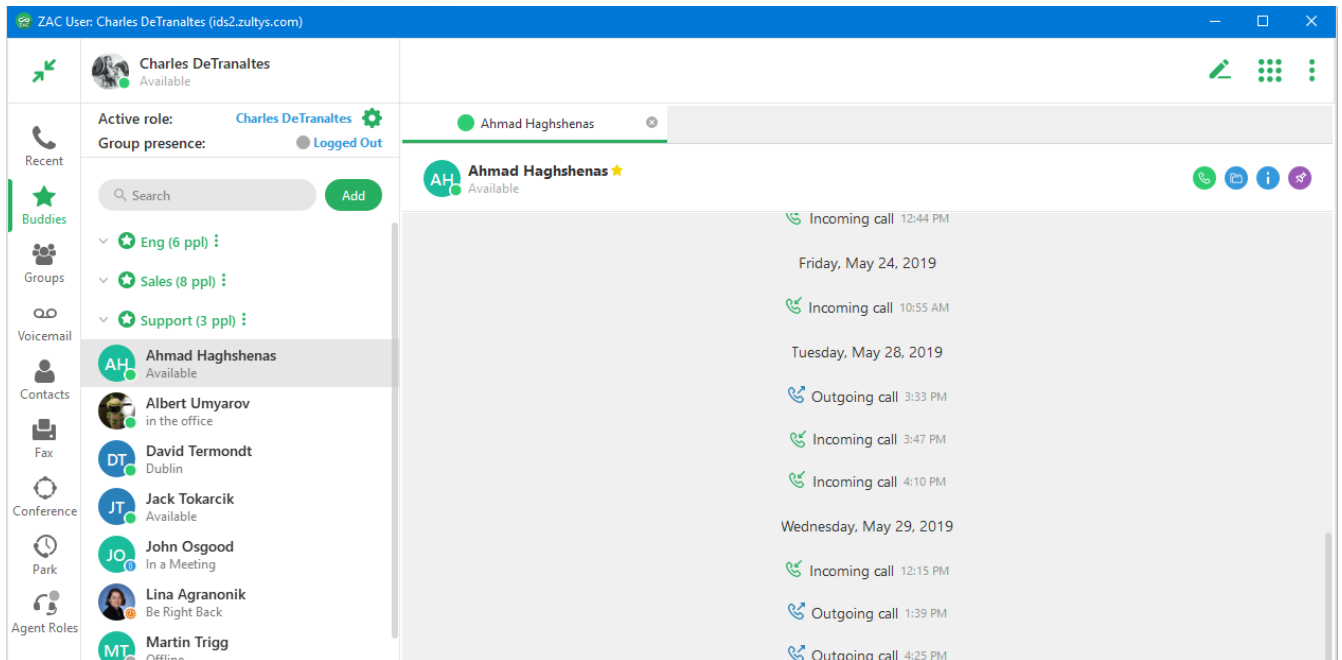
ZAC User: Charles DeTranaltes (ids2.zultys.com)

Charles DeTranaltes
Available

Recent
Buddies
Groups
Voicemail
Contacts
Fax
Conference
Park
Agent Roles

Active role: Charles DeTranaltes
Group presence: Logged Out

Search
Add

Eng (6 ppl)
Sales (8 ppl)
Support (3 ppl)

AH Ahmad Haghshenas
Available
Albert Umyarov
in the office
DT David Termondt
Dublin
JT Jack Tokarcik
Available
JO John Osgood
In a Meeting
Lina Agranonik
Be Right Back
MT Martin Trigg
Offline

Ahmad Haghshenas

AH Ahmad Haghshenas
Available

Incoming call 12:44 PM
Friday, May 24, 2019
Incoming call 10:55 AM
Tuesday, May 28, 2019
Outgoing call 3:33 PM
Incoming call 3:47 PM
Incoming call 4:10 PM
Wednesday, May 29, 2019
Incoming call 12:15 PM
Outgoing call 1:39 PM
Outgoing call 4:25 PM